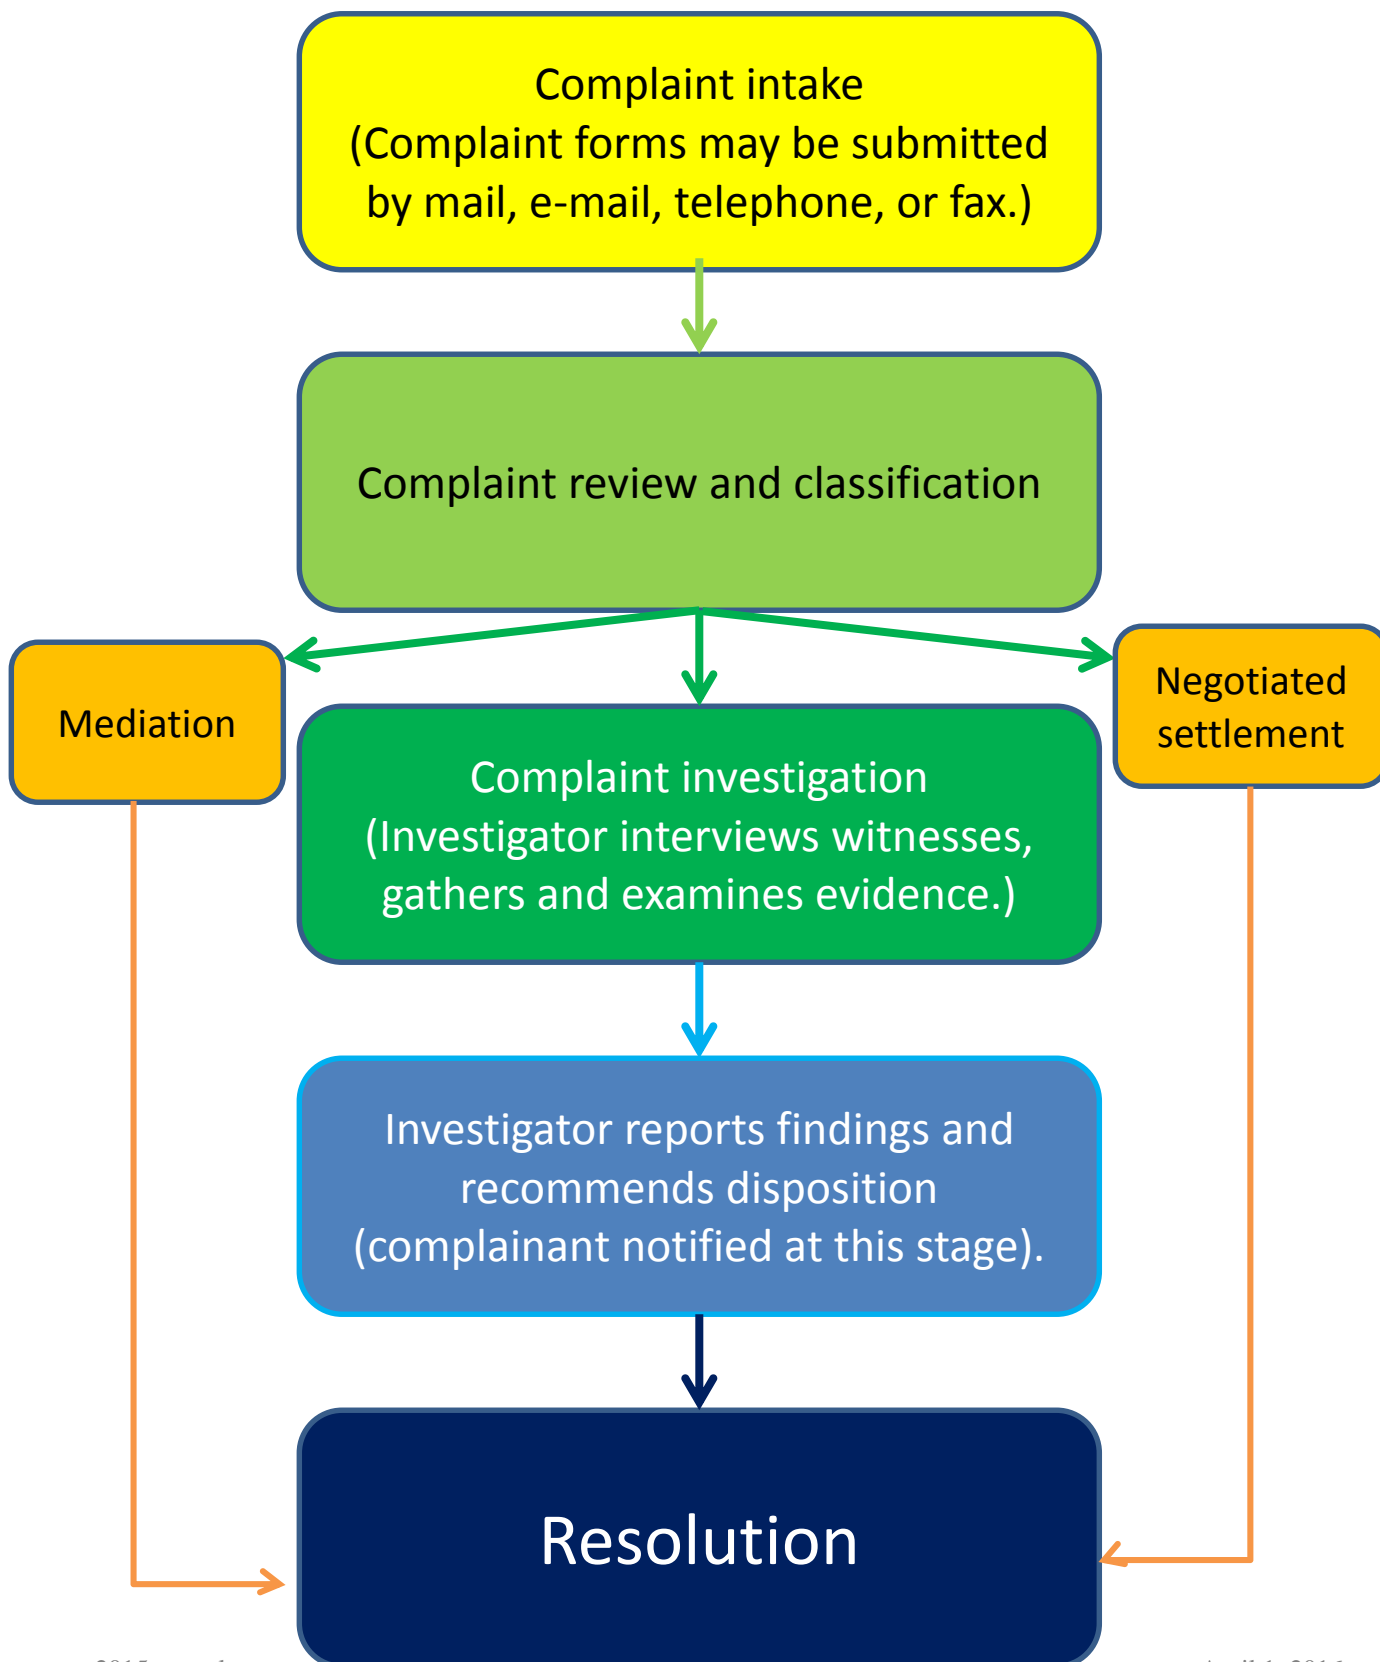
Complaint intake
(Complaint forms may be submitted by mail, e-mail, telephone, or fax.)

Complaint review and classification

Mediation

Complaint investigation
(Investigator interviews witnesses, gathers and examines evidence.)

Negotiated settlement

Investigator reports findings and recommends disposition (complainant notified at this stage).

Resolution

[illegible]

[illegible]